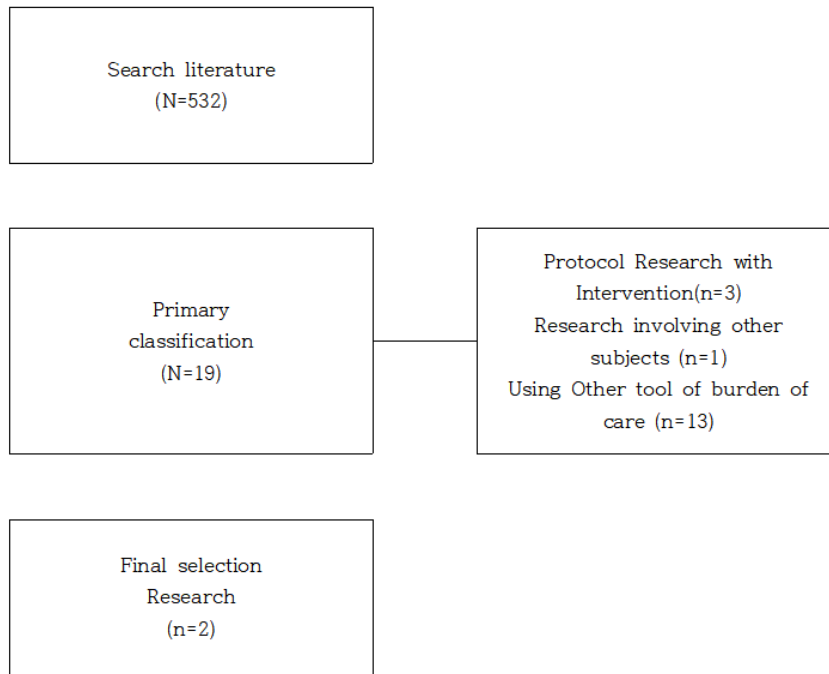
Search literature
(N=532)

Primary classification
(N=19)

Protocol Research with Intervention(n=3)
Research involving other subjects (n=1)
Using Other tool of burden of care (n=13)

Final selection Research
(n=2)